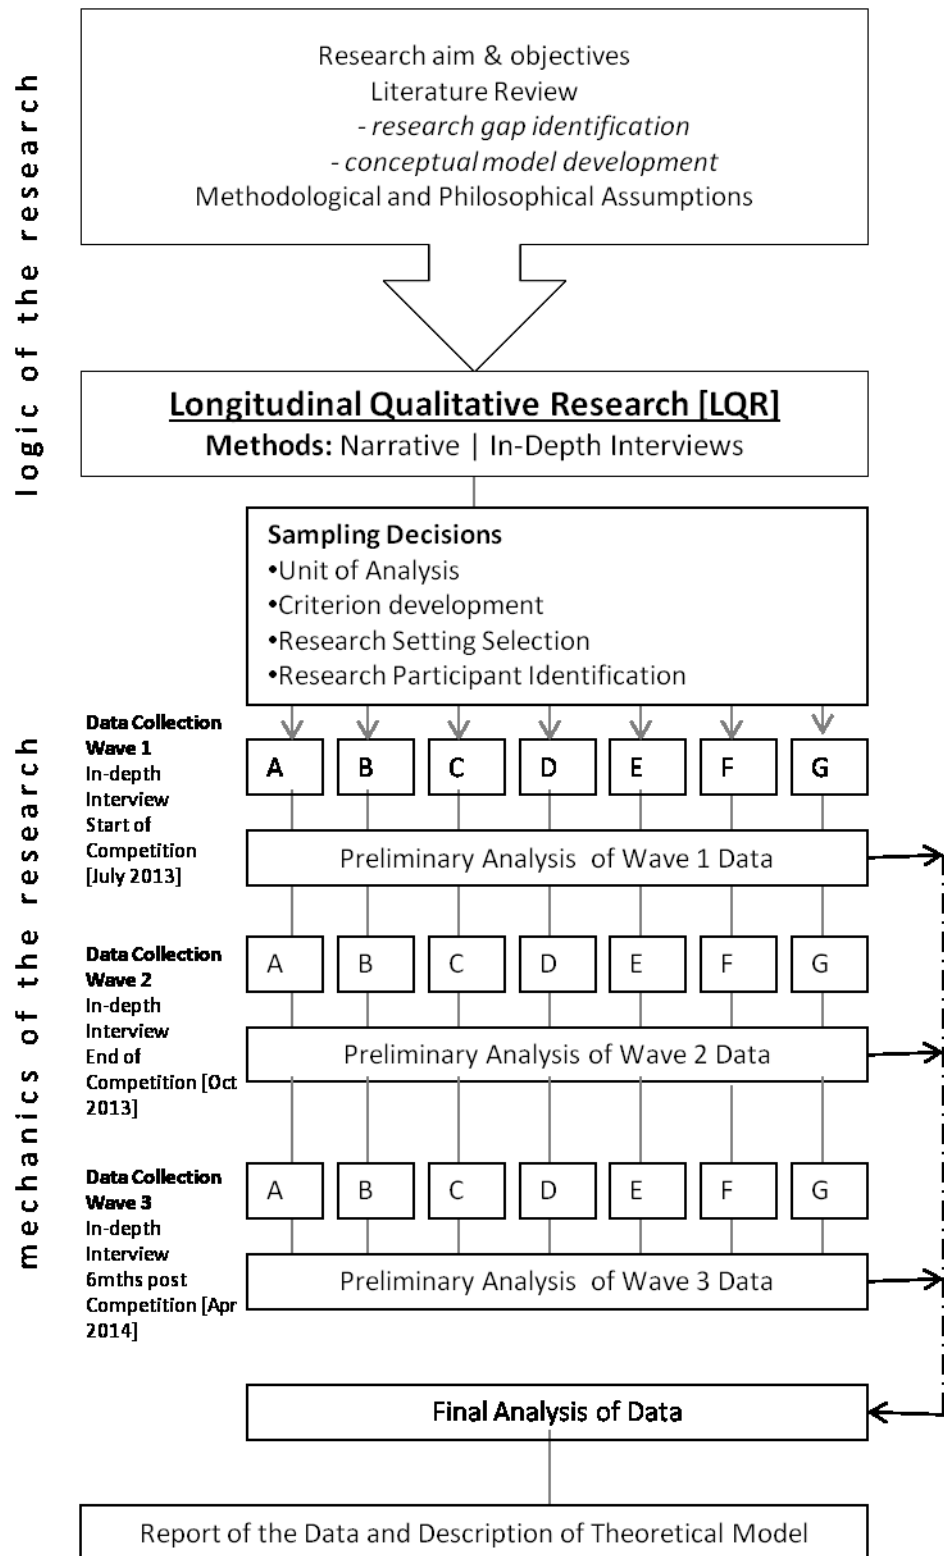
logic of the research

Research aim & objectives
Literature Review
- research gap identification
- conceptual model development
Methodological and Philosophical Assumptions

Longitudinal Qualitative Research [LQR]
Methods: Narrative | In-Depth Interviews

Sampling Decisions
•Unit of Analysis
•Criterion development
•Research Setting Selection
•Research Participant Identification

mechanics of the research

Data Collection Wave 1
In-depth Interview
Start of Competition [July 2013]

A B C D E F G

Preliminary Analysis of Wave 1 Data

Data Collection Wave 2
In-depth Interview
End of Competition [Oct 2013]

A B C D E F G

Preliminary Analysis of Wave 2 Data

Data Collection Wave 3
In-depth Interview
6mths post Competition [Apr 2014]

A B C D E F G

Preliminary Analysis of Wave 3 Data

Final Analysis of Data

Report of the Data and Description of Theoretical Model